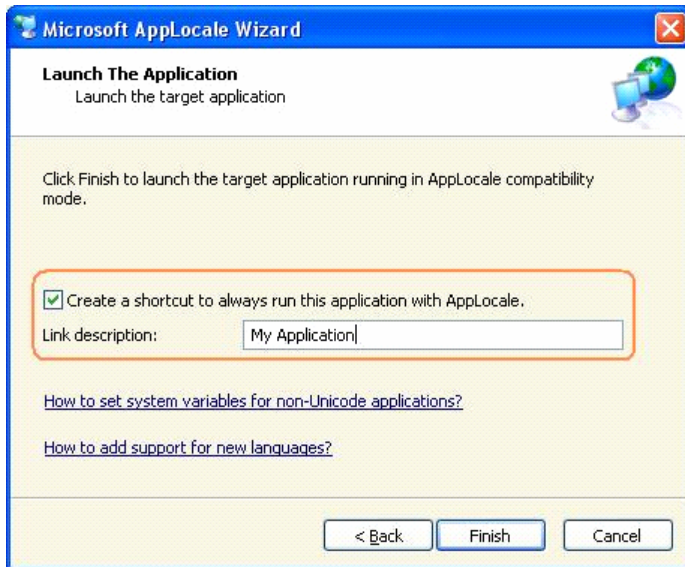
Microsoft AppLocale Wizard

Launch The Application
Launch the target application

Click Finish to launch the target application running in AppLocale compatibility mode.

Create a shortcut to always run this application with AppLocale.

Link description: My Application

How to set system variables for non-Unicode applications?

How to add support for new languages?

< Back
Finish
Cancel